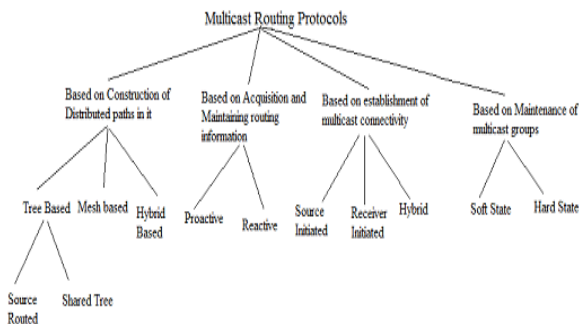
Multicast Routing Protocols

Based on Construction of Distributed paths in it

Based on Acquisition and Maintaining routing information

Based on establishment of multicast connectivity

Based on Maintenance of multicast groups

Tree Based

Mesh based

Hybrid Based

Proactive

Reactive

Source Initiated

Receiver Initiated

Hybrid

Soft State

Hard State

Source Routed

Shared Tree